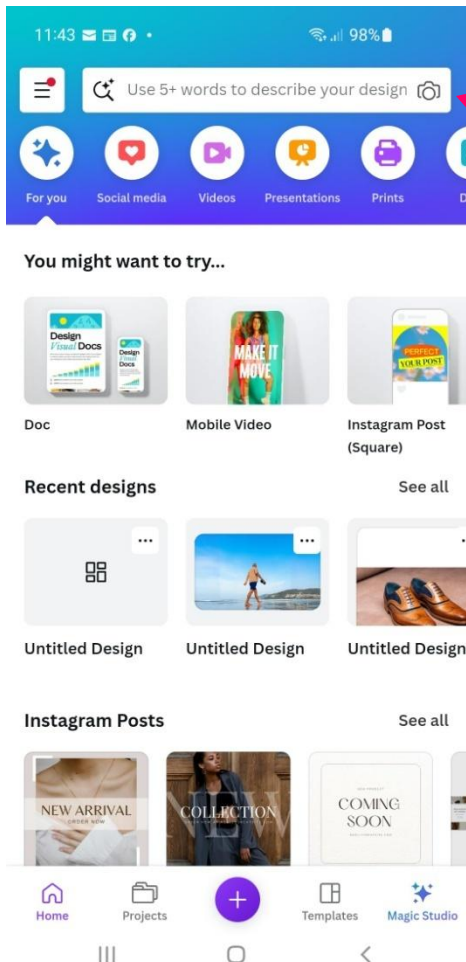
11:43 98%

Use 5+ words to describe your design

For you Social media Videos Presentations Prints D

You might want to try...

Design Visual Docs

Design Visual Docs

MAKE IT MOVE

PERFECT YOUR POST

Doc

Mobile Video

Instagram Post (Square)

Recent designs

See all

...

...

Untitled Design

Untitled Design

Untitled Design

Instagram Posts

See all

NEW ARRIVAL
ORDER NOW

COLLECTION

NEW

COMING SOON

Home Projects + Templates Magic Studio